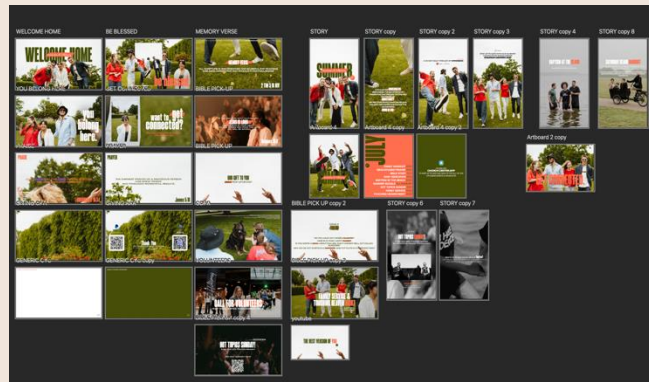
WELCOME HOME

BE BLESSED

MEMORY VERSE

STORY

STORY copy

STORY copy 2

STORY copy 3

STORY copy 4

STORY copy 8

WELCOME HOME

YOU BELONG HERE

GET CONNECTED

BIBLE PICK UP

you belong here

want to get connected?

BIBLE PICK UP

GENERIC C.C.

GENERIC C.C. copy

BIBLE PICK UP copy 2

STORY copy 6

STORY copy 7

Artboard 4 copy

Artboard 4 copy 2

Artboard 2 copy

SUMMER

CALL FOR VOLUNTEERS

youtube

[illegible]